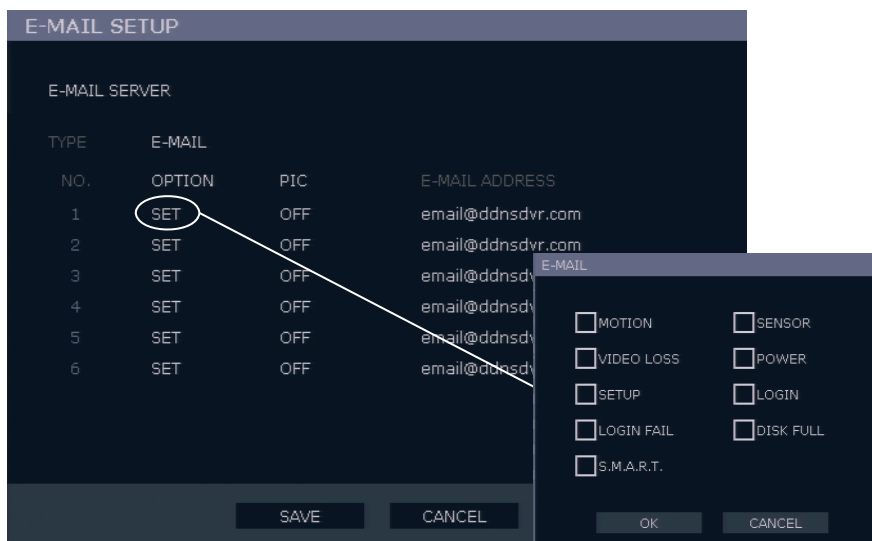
E-MAIL SETUP

E-MAIL SERVER

TYPE E-MAIL

| NO. | OPTION | PIC | E-MAIL ADDRESS |
|---|---|---|---|
| 1 | SET | OFF | email@ddnsdvr.com |
| 2 | SET | OFF | email@ddnsdvr.com |
| 3 | SET | OFF | email@ddnsd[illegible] |
| 4 | SET | OFF | email@ddnsd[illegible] |
| 5 | SET | OFF | email@ddnsd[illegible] |
| 6 | SET | OFF | email@ddnsd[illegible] |

SAVE CANCEL

E-MAIL

MOTION SENSOR
VIDEO LOSS POWER
SETUP LOGIN
LOGIN FAIL DISK FULL
S.M.A.R.T.

OK CANCEL